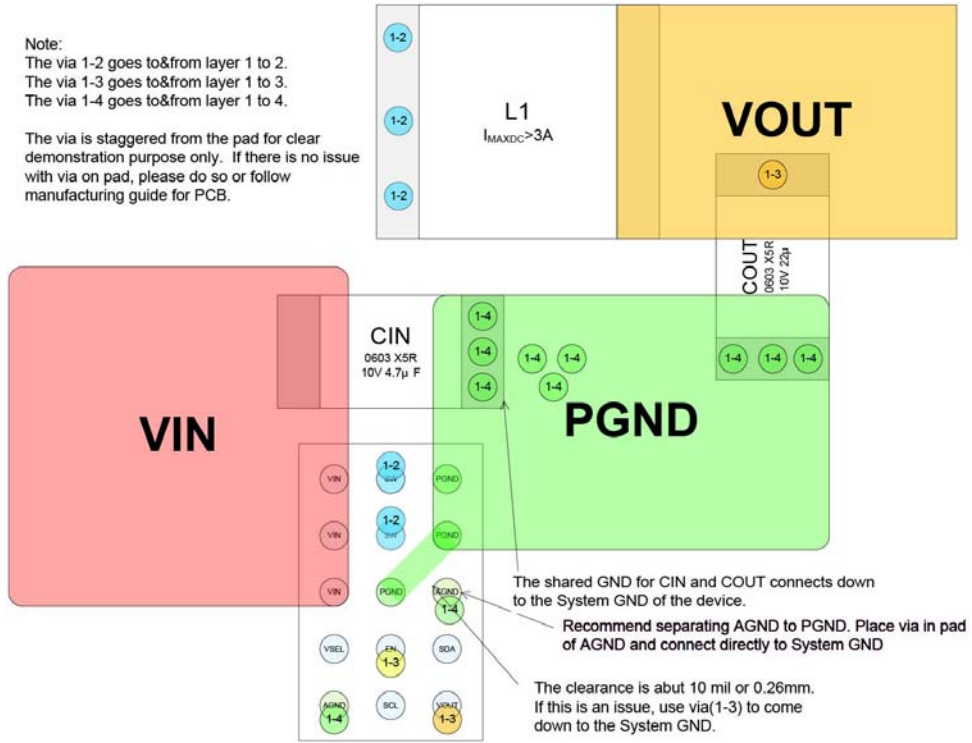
Note:
The via 1-2 goes to&from layer 1 to 2.
The via 1-3 goes to&from layer 1 to 3.
The via 1-4 goes to&from layer 1 to 4.

The via is staggered from the pad for clear demonstration purpose only. If there is no issue with via on pad, please do so or follow manufacturing guide for PCB.

1-2
1-2
1-2

L1
$I_{MAXDC}$>3A

VOUT

1-3

COUT
0603 X5R
10V 22µ

VIN

CIN
0603 X5R
10V 4.7µ F

1-4
1-4
1-4
1-4
1-4
1-4
1-4
1-4
1-4

PGND

VIN
1-2
SW
PGND

VIN
1-2
SW
PGND

VIN
PGND
AGND
1-4

VSEL
EN
1-3
SDA

AGND
1-4
SCL
VOUT
1-3

The shared GND for CIN and COUT connects down to the System GND of the device.

Recommend separating AGND to PGND. Place via in pad of AGND and connect directly to System GND

The clearance is abut 10 mil or 0.26mm.
If this is an issue, use via(1-3) to come down to the System GND.